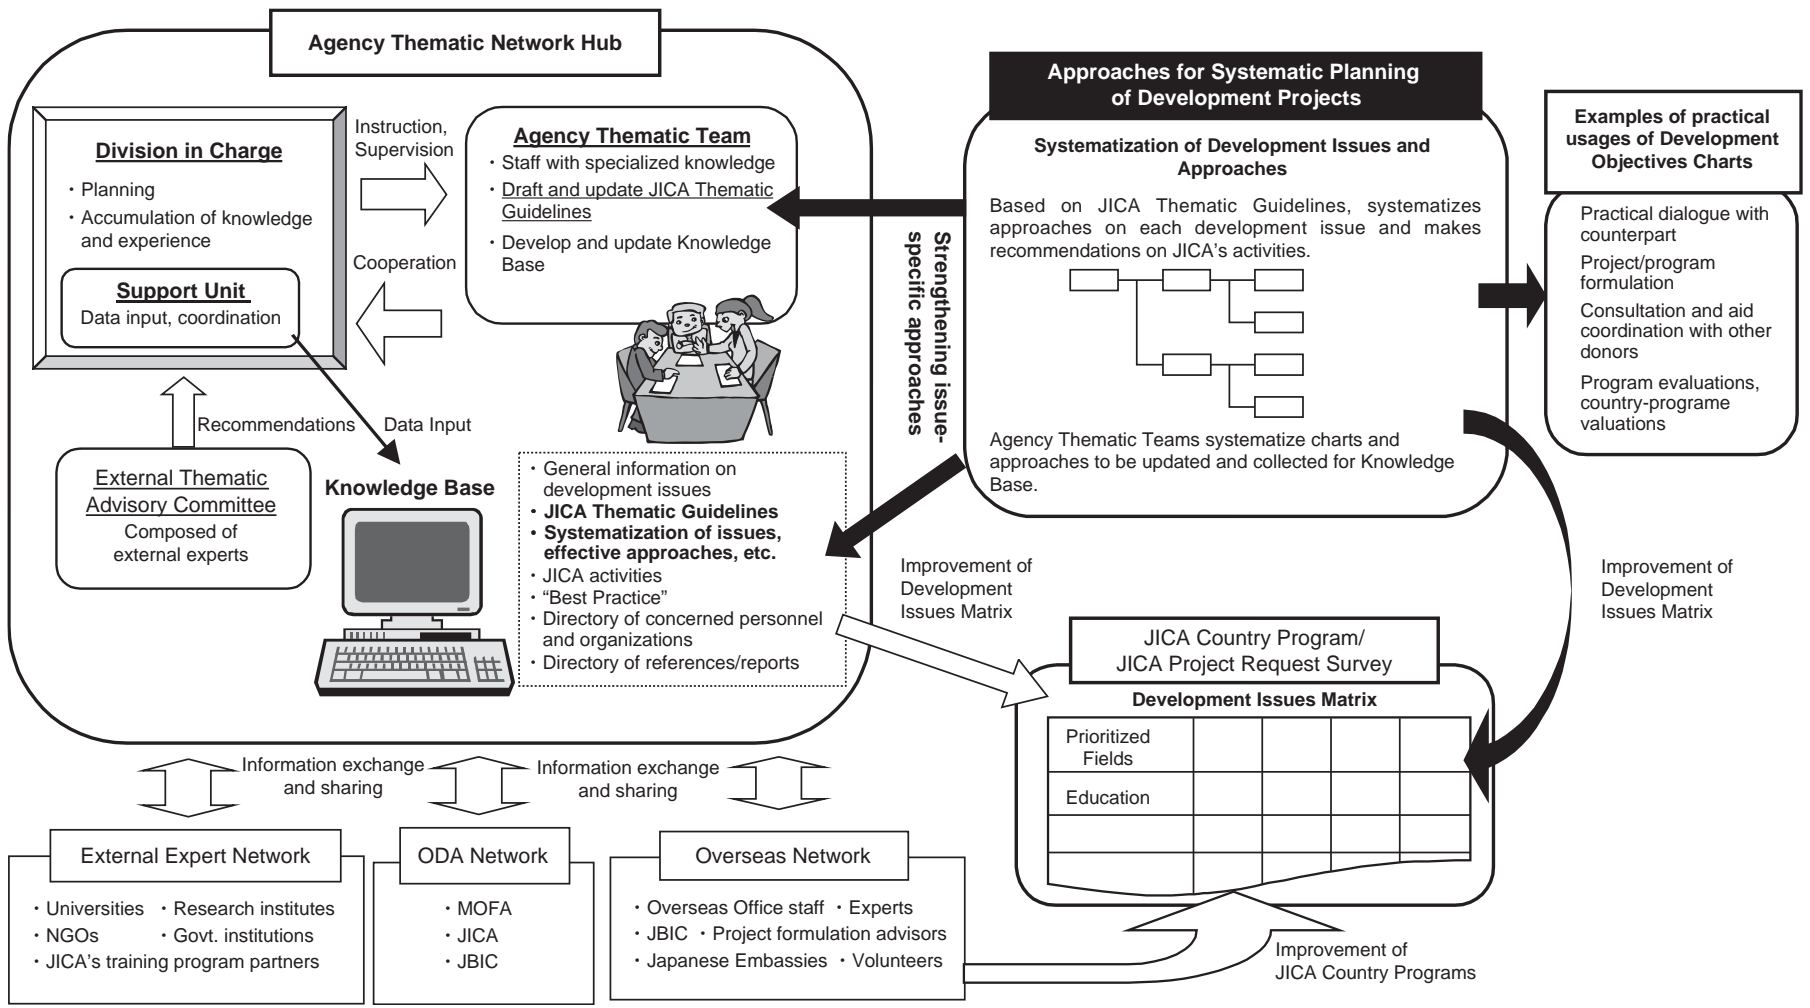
Agency Thematic Network Hub

Division in Charge
・Planning
・Accumulation of knowledge and experience

Support Unit
Data input, coordination

Instruction, Supervision

Cooperation

Agency Thematic Team
・Staff with specialized knowledge
・Draft and update JICA Thematic Guidelines
・Develop and update Knowledge Base

Recommendations

Data Input

External Thematic Advisory Committee
Composed of external experts

Knowledge Base

・General information on development issues
・JICA Thematic Guidelines
・Systematization of issues, effective approaches, etc.
・JICA activities
・"Best Practice"
・Directory of concerned personnel and organizations
・Directory of references/reports

Strengthening issue-specific approaches

Approaches for Systematic Planning of Development Projects

Systematization of Development Issues and Approaches

Based on JICA Thematic Guidelines, systematizes approaches on each development issue and makes recommendations on JICA's activities.

Agency Thematic Teams systematize charts and approaches to be updated and collected for Knowledge Base.

Examples of practical usages of Development Objectives Charts

Practical dialogue with counterpart
Project/program formulation
Consultation and aid coordination with other donors
Program evaluations, country-programe valuations

Improvement of Development Issues Matrix

Improvement of Development Issues Matrix

JICA Country Program/
JICA Project Request Survey

Development Issues Matrix

| Prioritized Fields | | | | |
|---|---|---|---|---|
| Education | | | | |
| | | | | |
| | | | | |

Information exchange and sharing

Information exchange and sharing

External Expert Network
・Universities ・Research institutes
・NGOs ・Govt. institutions
・JICA's training program partners

ODA Network
・MOFA
・JICA
・JBIC

Overseas Network
・Overseas Office staff ・Experts
・JBIC ・Project formulation advisors
・Japanese Embassies ・Volunteers

Improvement of JICA Country Programs